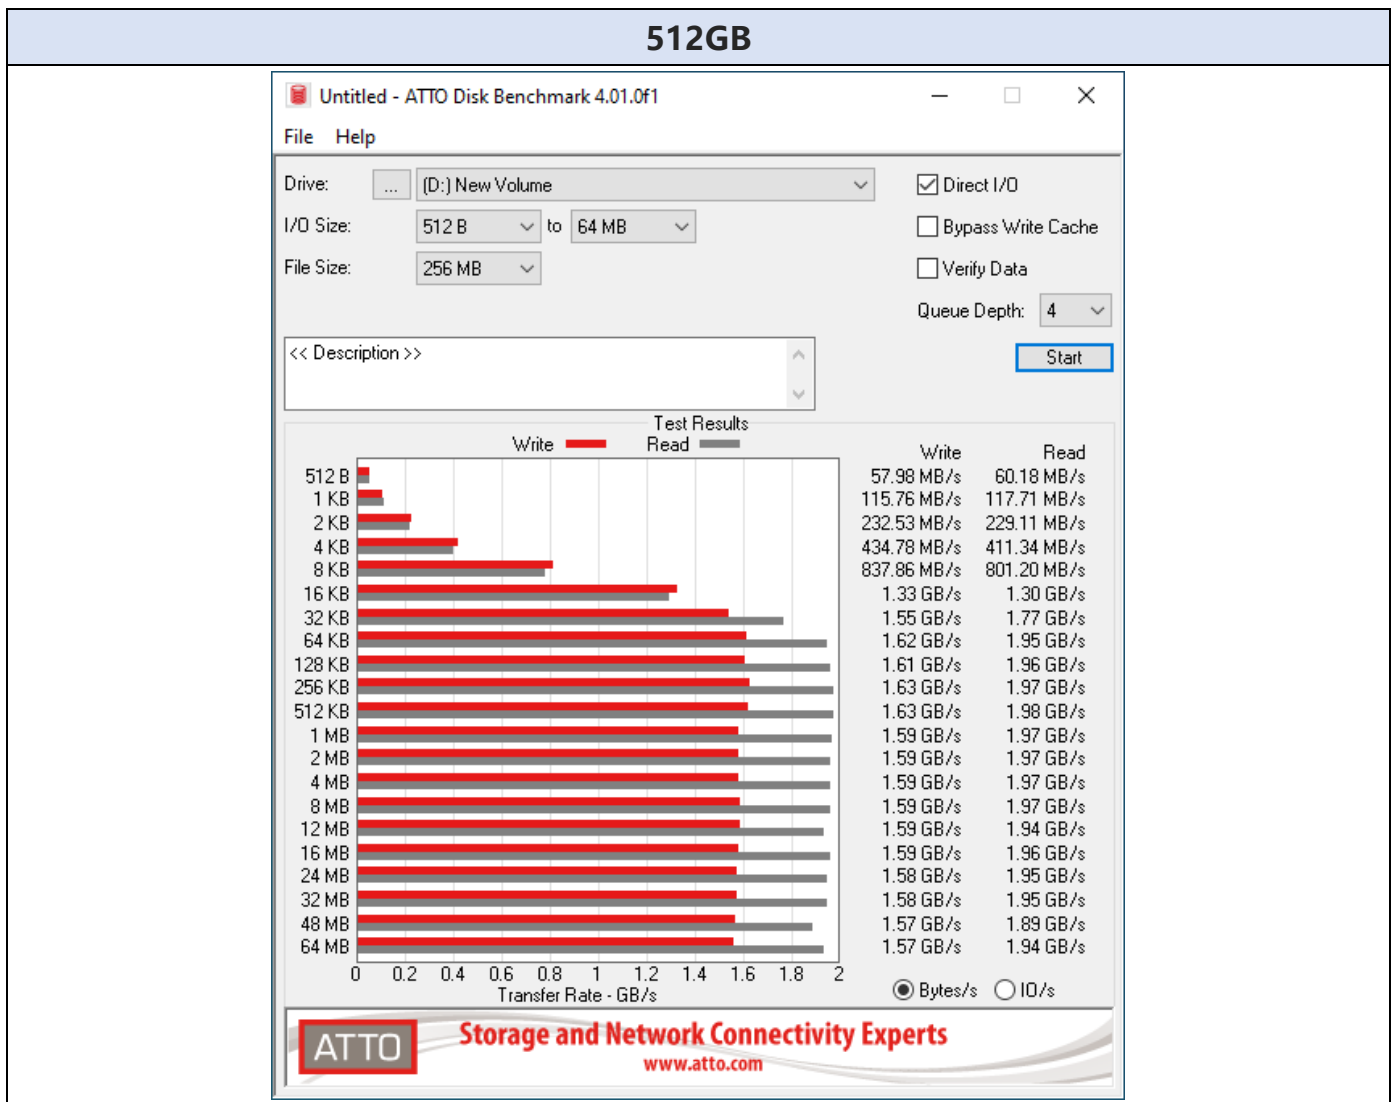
512GB

Untitled - ATTO Disk Benchmark 4.01.0f1

File Help

Drive: ... (D:) New Volume

I/O Size: 512 B to 64 MB

File Size: 256 MB

Direct I/O
Bypass Write Cache
Verify Data
Queue Depth: 4

<< Description >>

Start

Test Results

Write Read

| | Write | Read |
|---|---|---|
| 512 B | 57.98 MB/s | 60.18 MB/s |
| 1 KB | 115.76 MB/s | 117.71 MB/s |
| 2 KB | 232.53 MB/s | 229.11 MB/s |
| 4 KB | 434.78 MB/s | 411.34 MB/s |
| 8 KB | 837.86 MB/s | 801.20 MB/s |
| 16 KB | 1.33 GB/s | 1.30 GB/s |
| 32 KB | 1.55 GB/s | 1.77 GB/s |
| 64 KB | 1.62 GB/s | 1.95 GB/s |
| 128 KB | 1.61 GB/s | 1.96 GB/s |
| 256 KB | 1.63 GB/s | 1.97 GB/s |
| 512 KB | 1.63 GB/s | 1.98 GB/s |
| 1 MB | 1.59 GB/s | 1.97 GB/s |
| 2 MB | 1.59 GB/s | 1.97 GB/s |
| 4 MB | 1.59 GB/s | 1.97 GB/s |
| 8 MB | 1.59 GB/s | 1.97 GB/s |
| 12 MB | 1.59 GB/s | 1.94 GB/s |
| 16 MB | 1.59 GB/s | 1.96 GB/s |
| 24 MB | 1.58 GB/s | 1.95 GB/s |
| 32 MB | 1.58 GB/s | 1.95 GB/s |
| 48 MB | 1.57 GB/s | 1.89 GB/s |
| 64 MB | 1.57 GB/s | 1.94 GB/s |

0 0.2 0.4 0.6 0.8 1 1.2 1.4 1.6 1.8 2
Transfer Rate - GB/s

Bytes/s IO/s

ATTO Storage and Network Connectivity Experts
www.atto.com